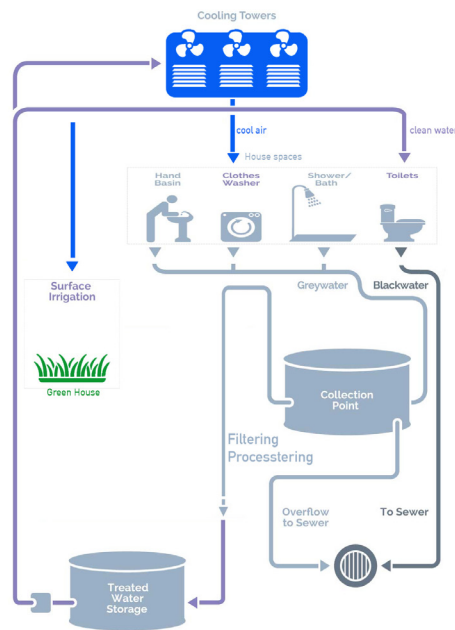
Cooling Towers

cool air

clean water

House spaces

Hand Basin

Clothes Washer

Shower/ Bath

Toilets

Surface Irrigation

Green House

Greywater

Blackwater

Collection Point

Filtering Processtering

Overflow to Sewer

To Sewer

Treated Water Storage